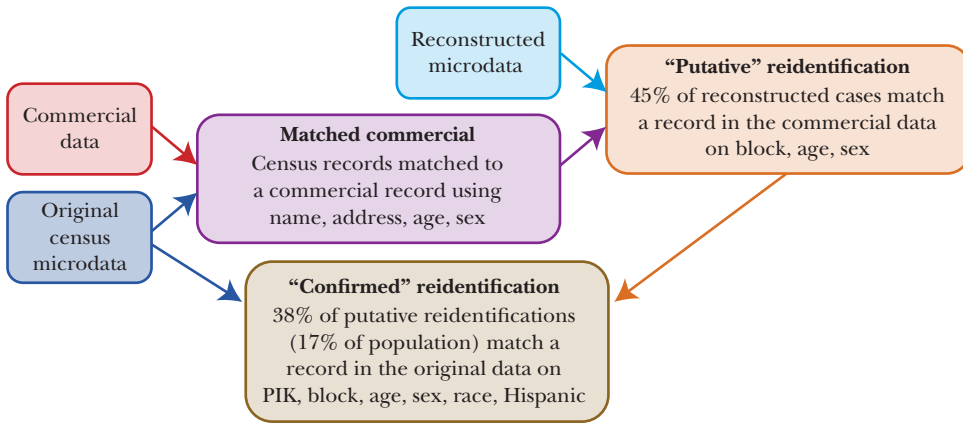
Reconstructed microdata

Commercial data

Original census microdata

**Matched commercial**
Census records matched to a commercial record using name, address, age, sex

**"Putative" reidentification**
45% of reconstructed cases match a record in the commercial data on block, age, sex

**"Confirmed" reidentification**
38% of putative reidentifications (17% of population) match a record in the original data on PIK, block, age, sex, race, Hispanic